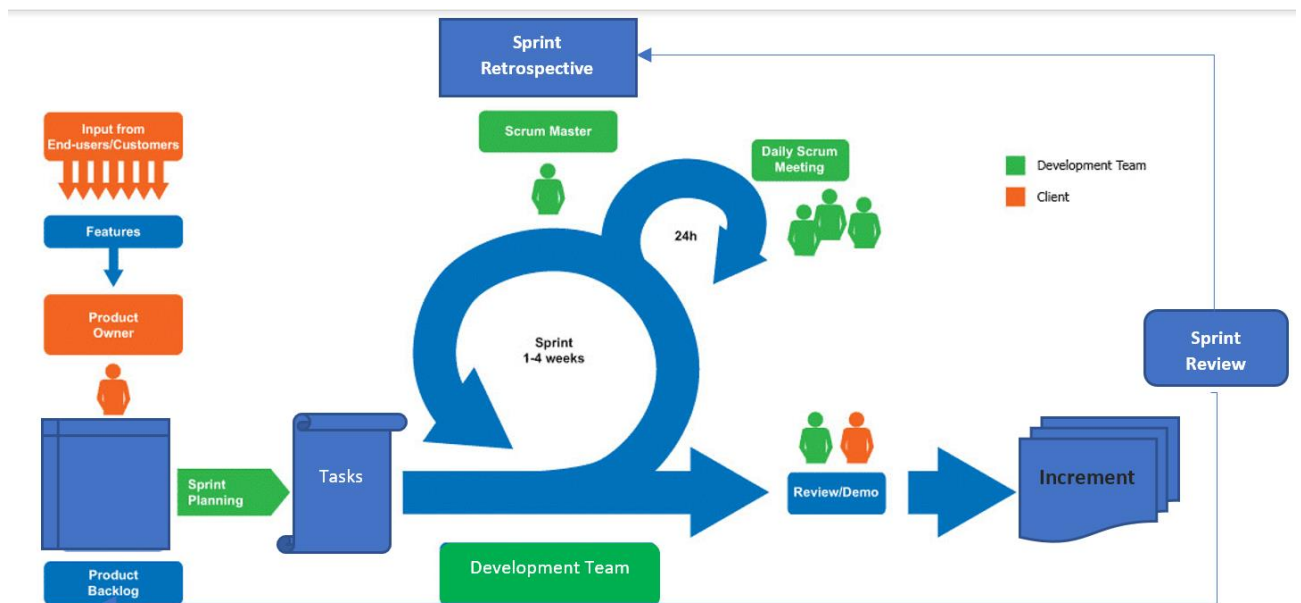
Sprint Retrospective

Scrum Master

Daily Scrum Meeting

Development Team

Client

Input from End-users/Customers

Features

Product Owner

24h

Sprint 1-4 weeks

Sprint Review

Sprint Planning

Tasks

Review/Demo

Increment

Product Backlog

Development Team